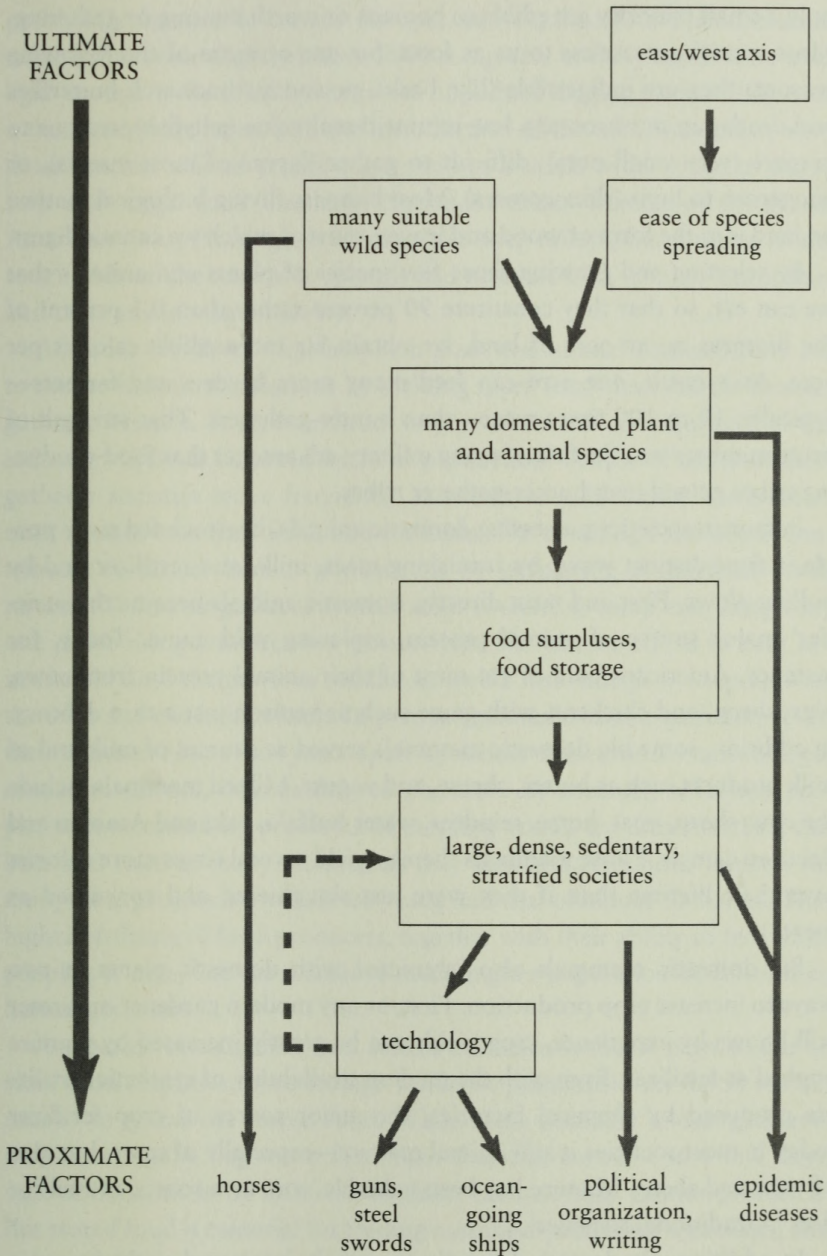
ULTIMATE FACTORS

east/west axis

many suitable wild species

ease of species spreading

many domesticated plant and animal species

food surpluses, food storage

large, dense, sedentary, stratified societies

technology

PROXIMATE FACTORS

horses

guns, steel swords

ocean-going ships

political organization, writing

epidemic diseases